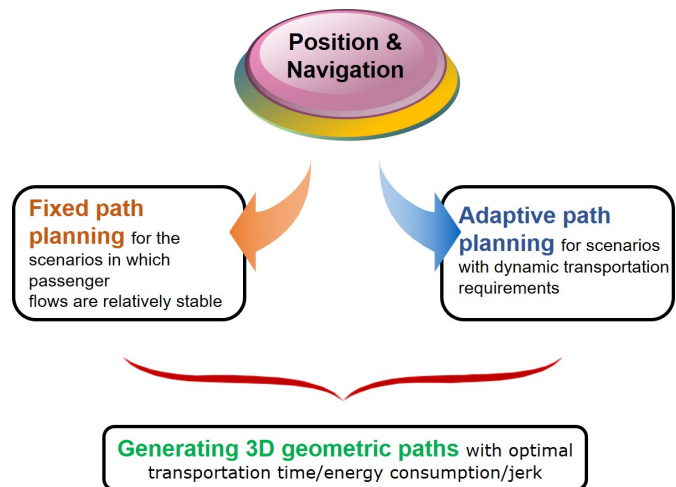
Position & Navigation

Fixed path planning for the scenarios in which passenger flows are relatively stable

Adaptive path planning for scenarios with dynamic transportation requirements

Generating 3D geometric paths with optimal transportation time/energy consumption/jerk